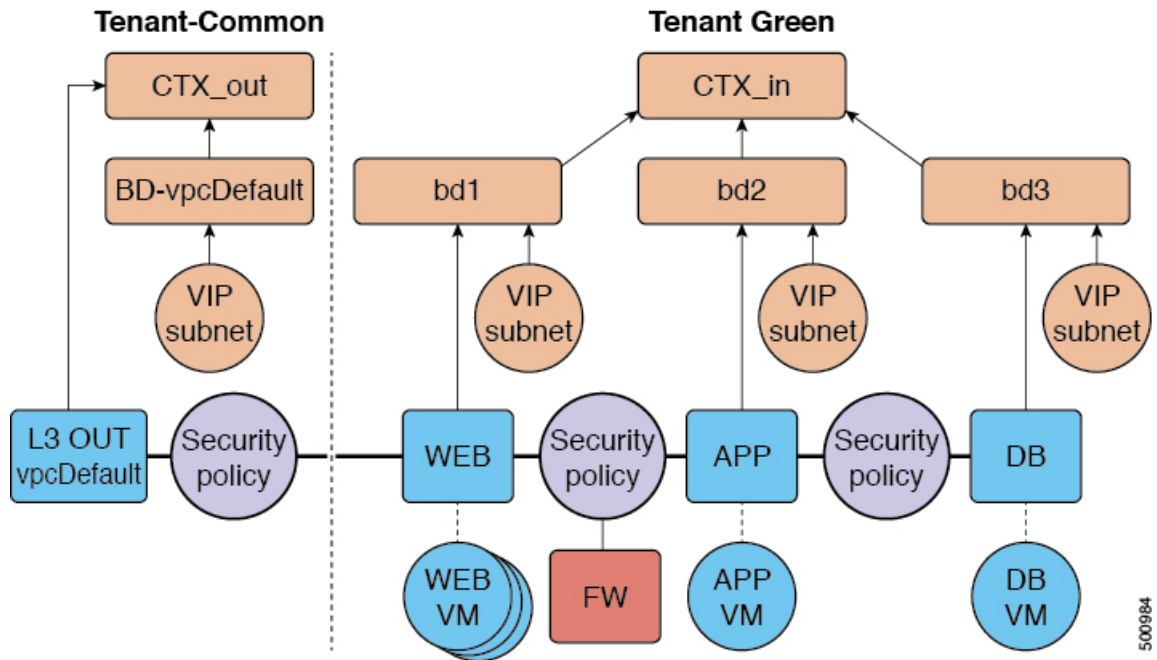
Tenant-Common

CTX_out

BD-vpcDefault

VIP subnet

L3 OUT vpcDefault

Security policy

Tenant Green

CTX_in

bd1

bd2

bd3

VIP subnet

VIP subnet

VIP subnet

WEB

Security policy

APP

Security policy

DB

WEB VM

FW

APP VM

DB VM

500984